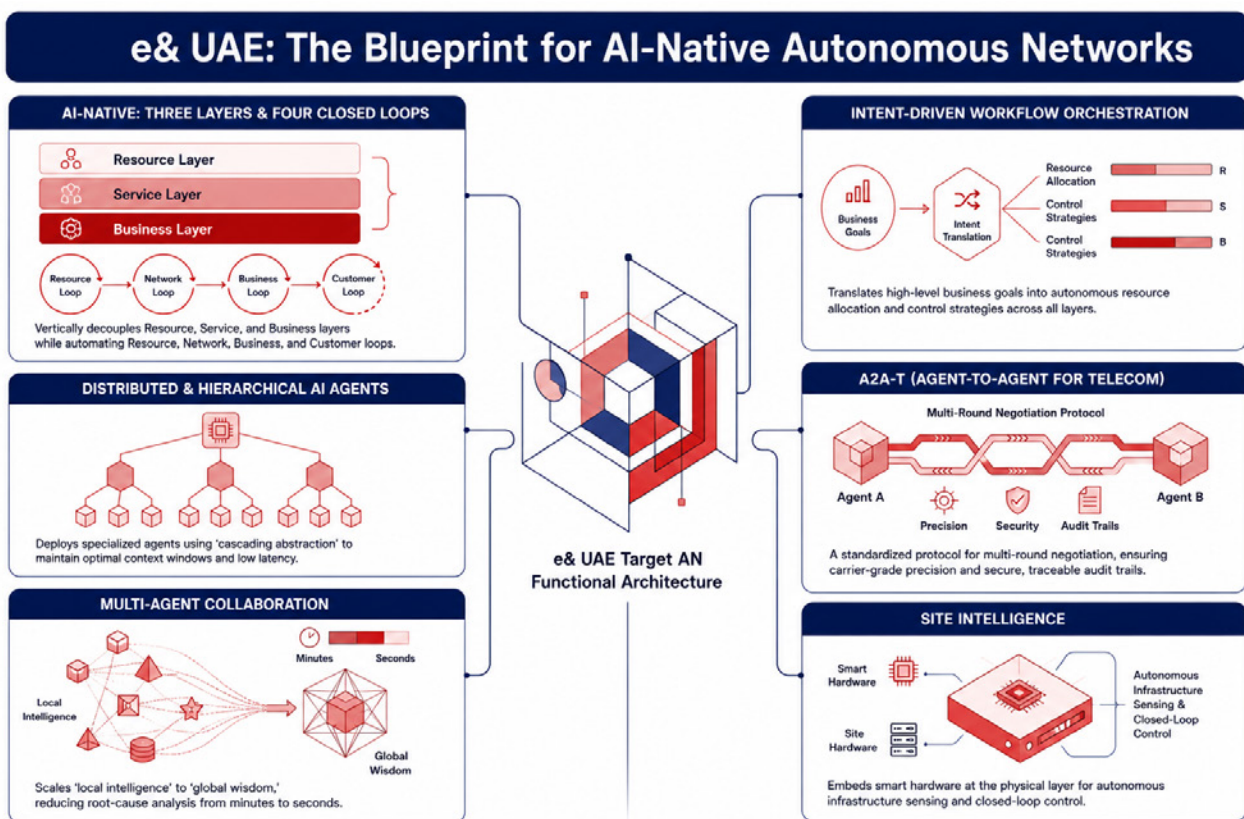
e& UAE: The Blueprint for AI-Native Autonomous Networks

AI-NATIVE: THREE LAYERS & FOUR CLOSED LOOPS

Resource Layer
Service Layer
Business Layer

Resource Loop
Network Loop
Business Loop
Customer Loop

Vertically decouples Resource, Service, and Business layers while automating Resource, Network, Business, and Customer loops.

DISTRIBUTED & HIERARCHICAL AI AGENTS

Deploys specialized agents using 'cascading abstraction' to maintain optimal context windows and low latency.

MULTI-AGENT COLLABORATION

Minutes
Seconds
Local Intelligence
Global Wisdom

Scales 'local intelligence' to 'global wisdom,' reducing root-cause analysis from minutes to seconds.

e& UAE Target AN Functional Architecture

INTENT-DRIVEN WORKFLOW ORCHESTRATION

Business Goals
Intent Translation
Resource Allocation
R
Control Strategies
S
Control Strategies
B

Translates high-level business goals into autonomous resource allocation and control strategies across all layers.

A2A-T (AGENT-TO-AGENT FOR TELECOM)

Multi-Round Negotiation Protocol

Agent A
Agent B
Precision
Security
Audit Trails

A standardized protocol for multi-round negotiation, ensuring carrier-grade precision and secure, traceable audit trails.

SITE INTELLIGENCE

Smart Hardware
Site Hardware
Autonomous Infrastructure Sensing & Closed-Loop Control

Embeds smart hardware at the physical layer for autonomous infrastructure sensing and closed-loop control.